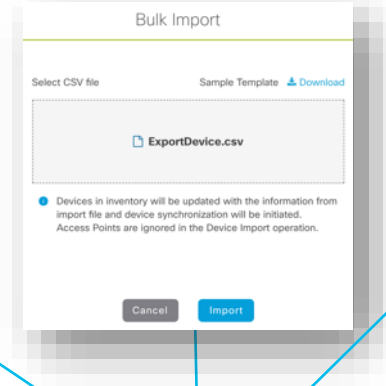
Bulk Import

Select CSV file

Sample Template Download

ExportDevice.csv

Devices in inventory will be updated with the information from import file and device synchronization will be initiated. Access Points are ignored in the Device Import operation.

Cancel

Import